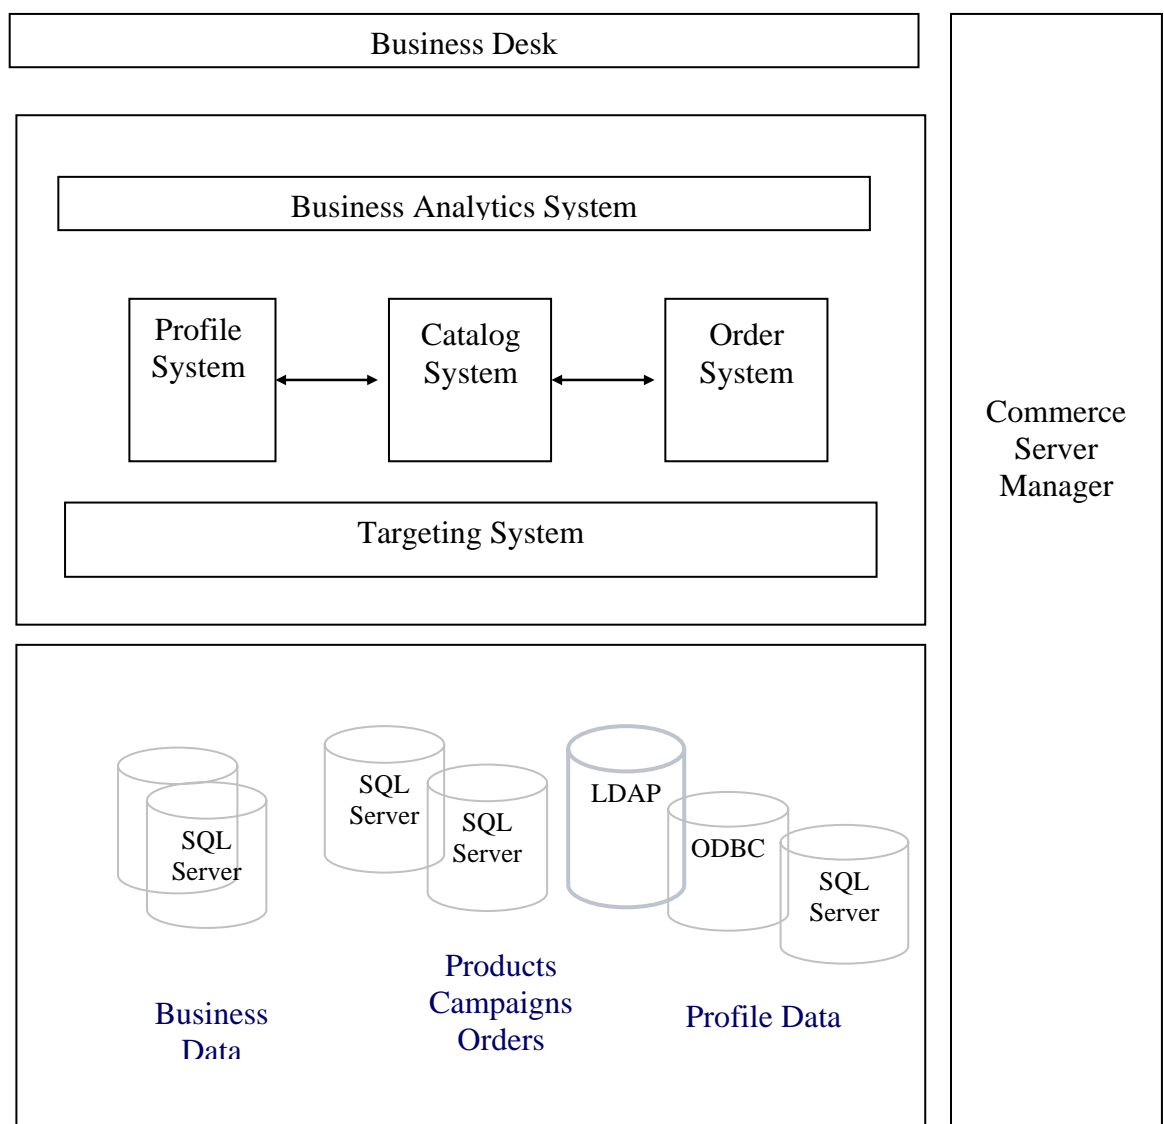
Business Desk

Business Analytics System

Profile System

Catalog System

Order System

Targeting System

Commerce Server Manager

SQL Server

SQL Server

SQL Server

LDAP

ODBC

SQL Server

Business Data

Products
Campaigns
Orders

Profile Data